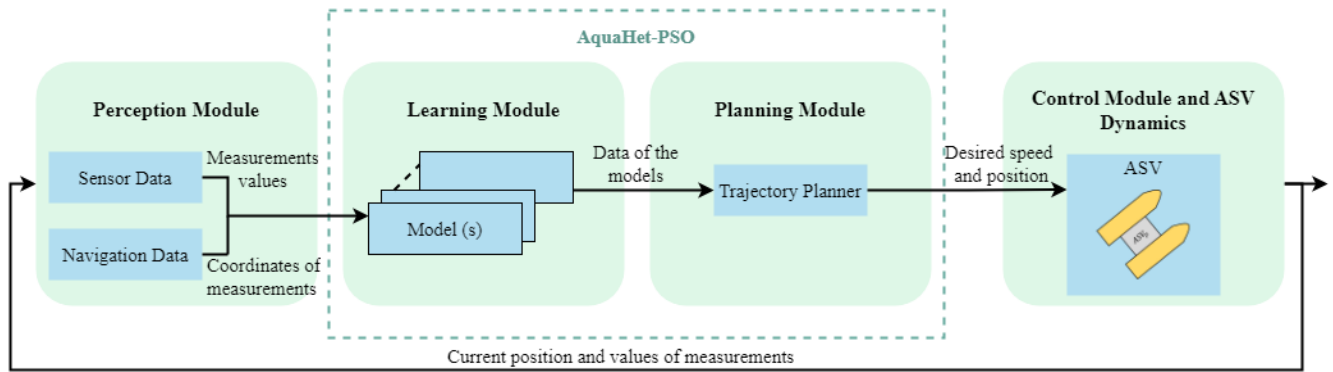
AquaHet-PSO

Perception Module

Sensor Data

Navigation Data

Measurements values

Coordinates of measurements

Learning Module

Model (s)

Data of the models

Planning Module

Trajectory Planner

Desired speed and position

Control Module and ASV Dynamics

ASV

ASV

Current position and values of measurements